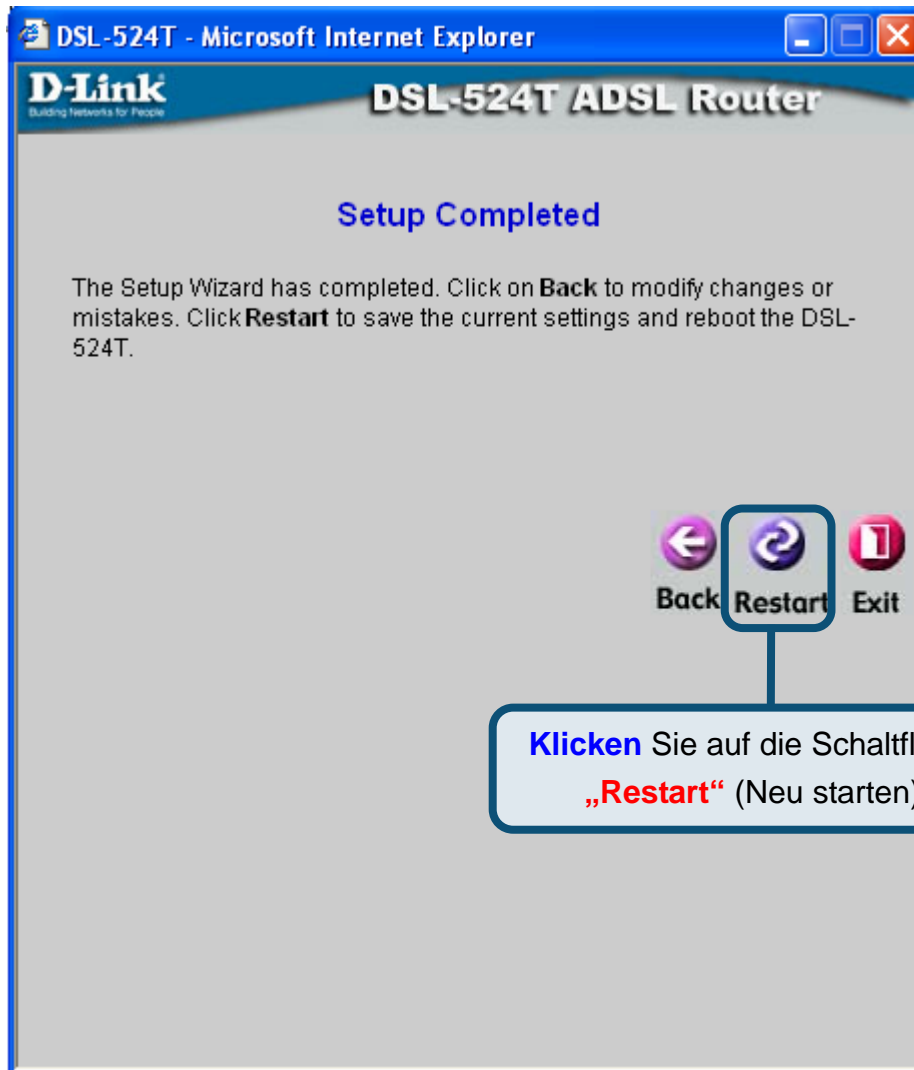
DSL-524T - Microsoft Internet Explorer

D-Link
Building Networks for People

DSL-524T ADSL Router

Setup Completed

The Setup Wizard has completed. Click on Back to modify changes or mistakes. Click Restart to save the current settings and reboot the DSL-524T.

Back Restart Exit

Klicken Sie auf die Schaltfl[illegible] „Restart“ (Neu starten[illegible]